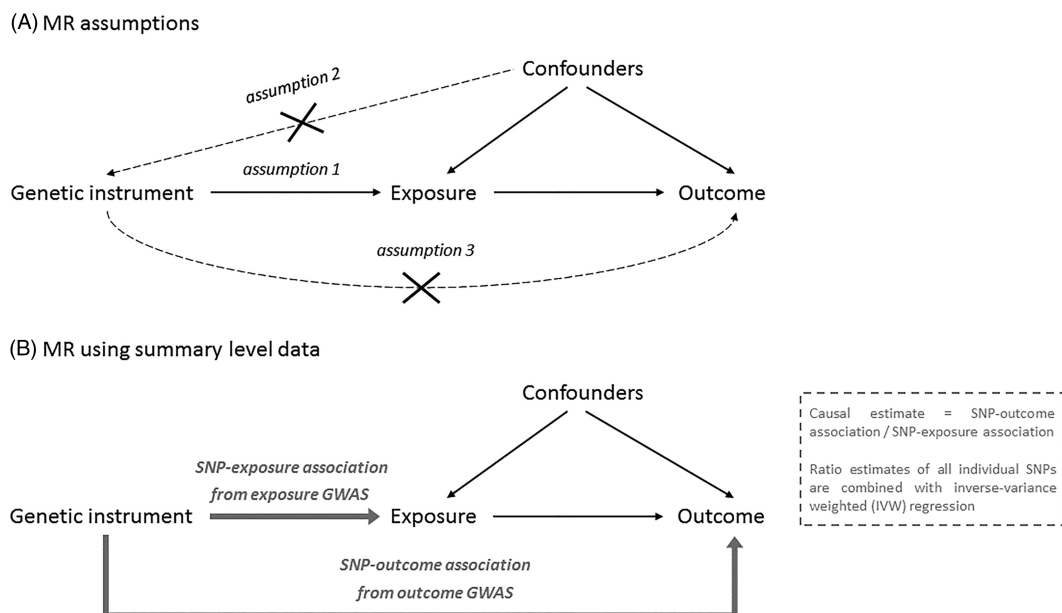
(A) MR assumptions

Confounders

assumption 2

assumption 1

Genetic instrument

Exposure

Outcome

assumption 3

(B) MR using summary level data

Confounders

Causal estimate = SNP-outcome association / SNP-exposure association

Ratio estimates of all individual SNPs are combined with inverse-variance weighted (IVW) regression

SNP-exposure association from exposure GWAS

Genetic instrument

Exposure

Outcome

SNP-outcome association from outcome GWAS